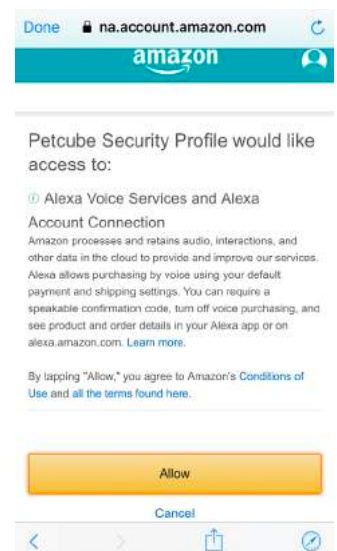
Done na.account.amazon.com

amazon

Petcube Security Profile would like access to:

Alexa Voice Services and Alexa Account Connection

Amazon processes and retains audio, interactions, and other data in the cloud to provide and improve our services. Alexa allows purchasing by voice using your default payment and shipping settings. You can require a speakable confirmation code, turn off voice purchasing, and see product and order details in your Alexa app or on alexa.amazon.com. Learn more.

By tapping "Allow," you agree to Amazon's Conditions of Use and all the terms found here.

Allow

Cancel